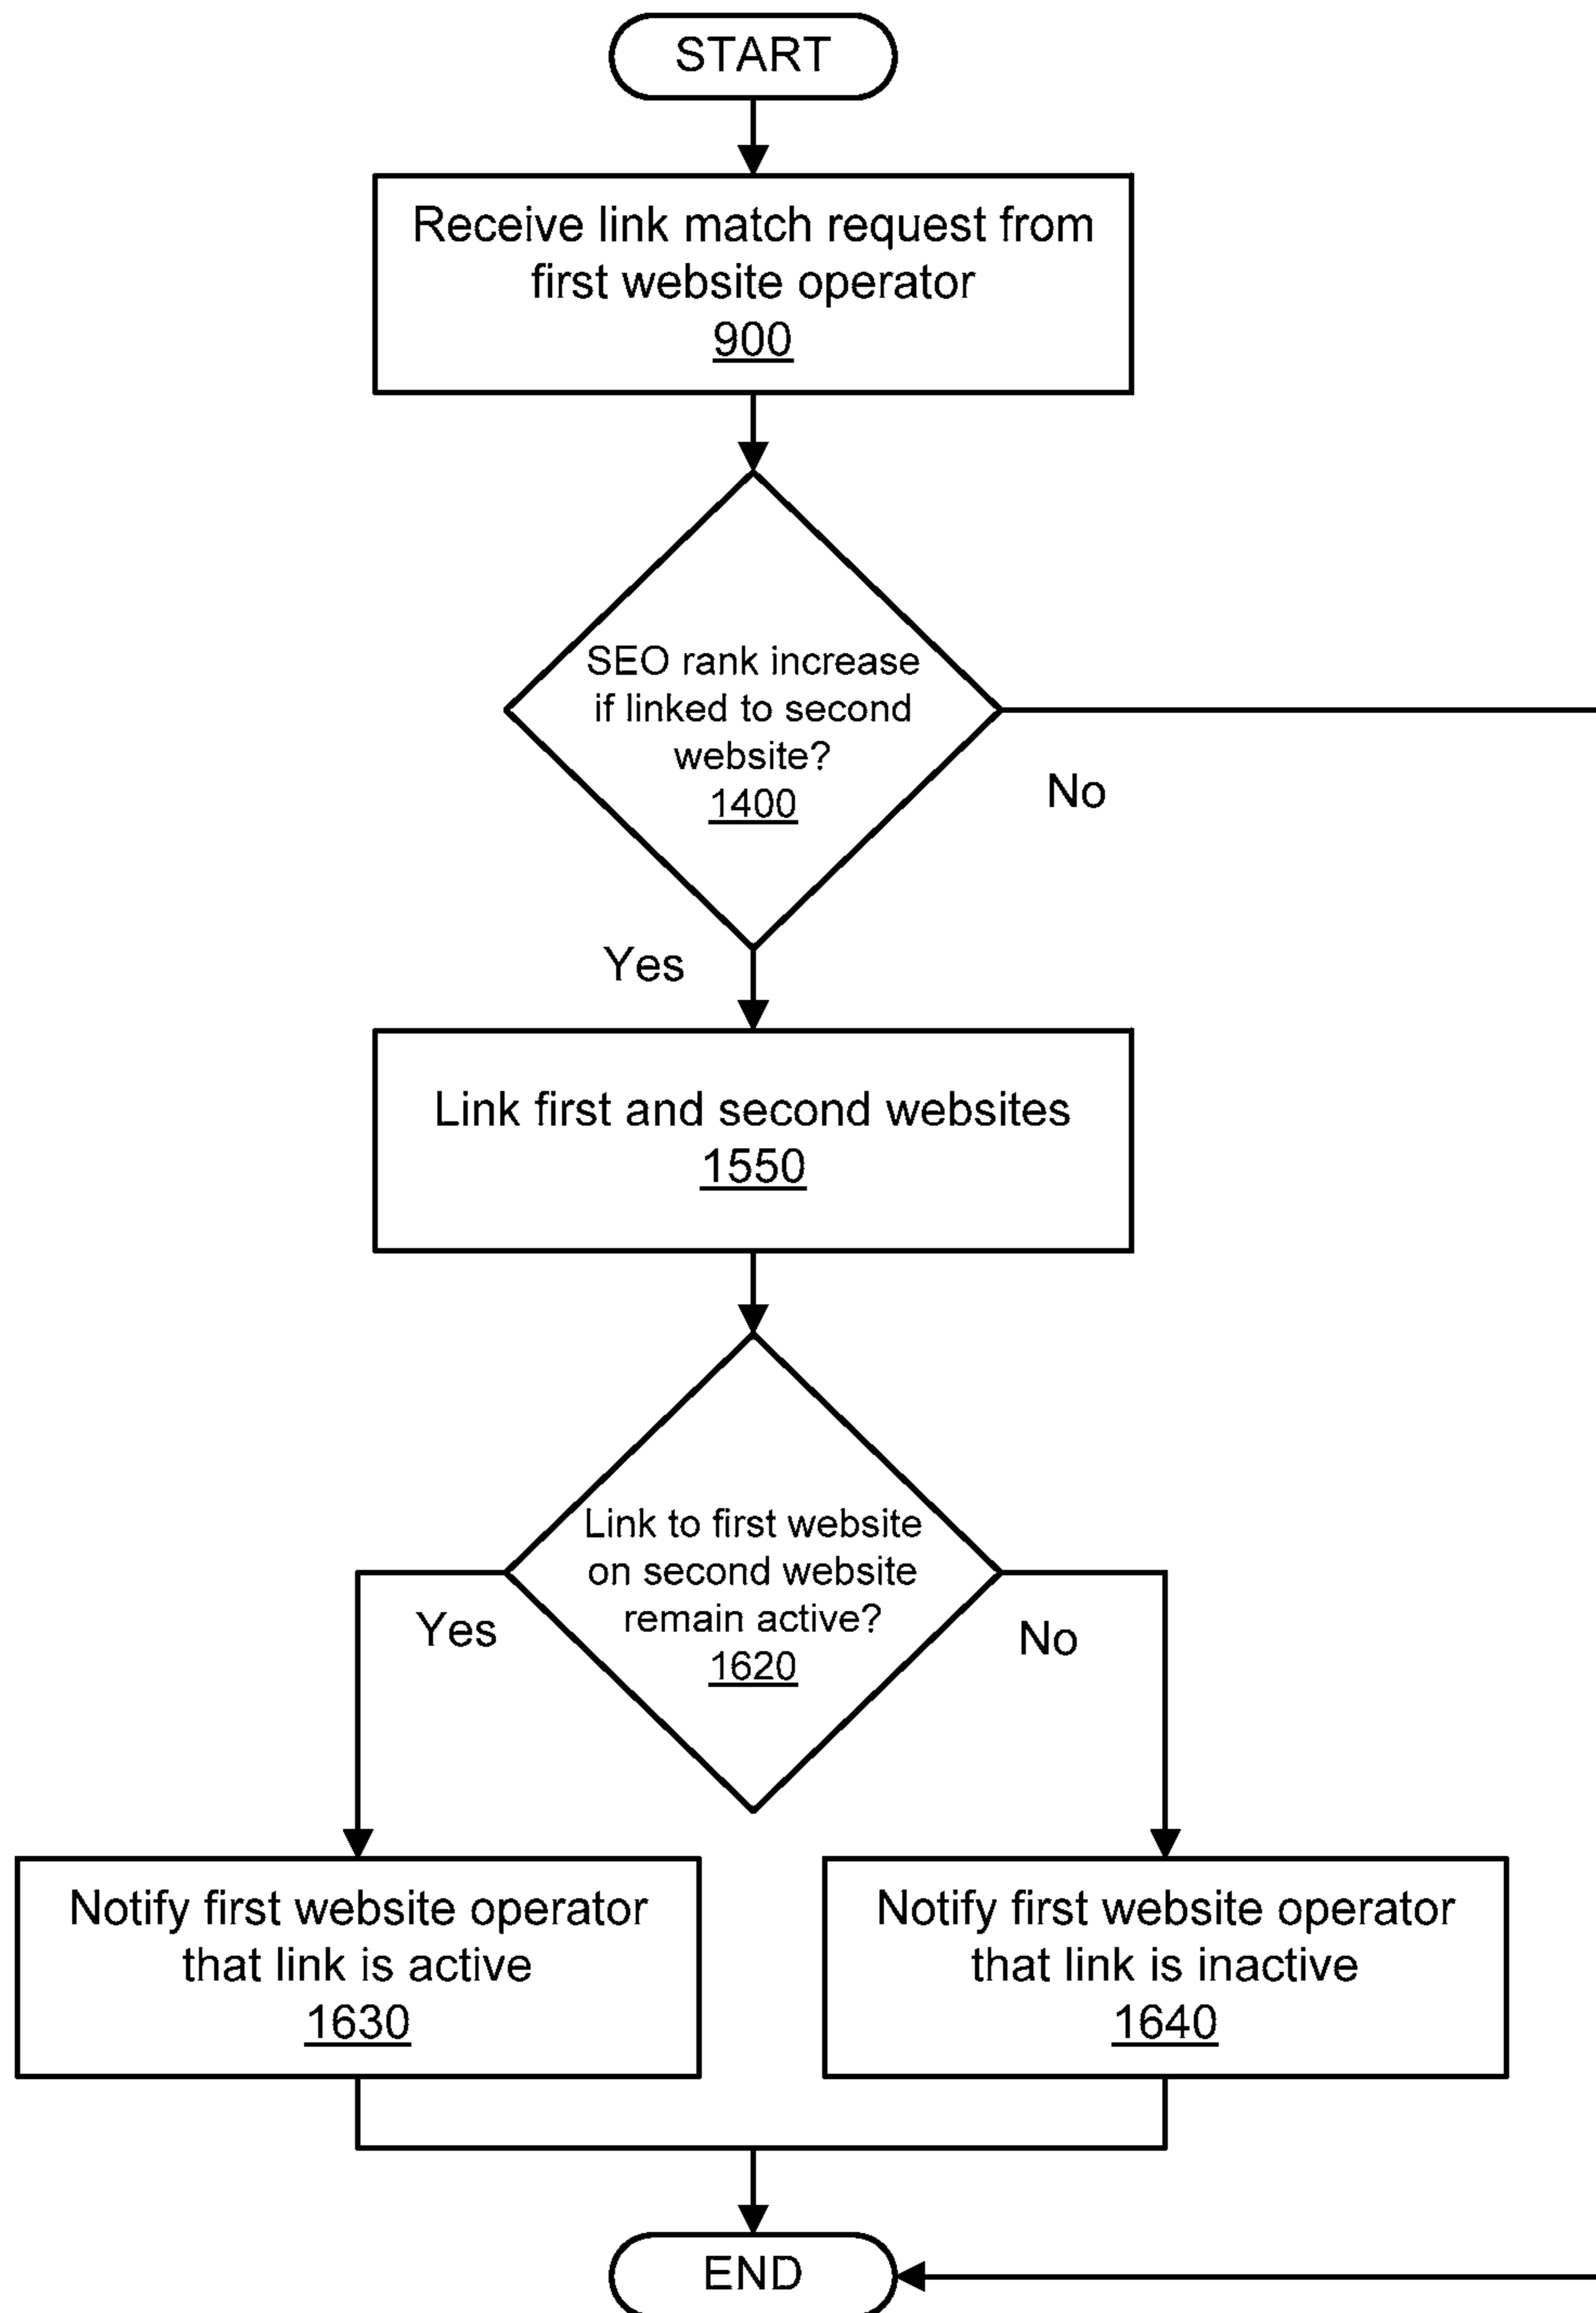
START

Receive link match request from first website operator
900

SEO rank increase if linked to second website?
1400

No

Yes

Link first and second websites
1550

Link to first website on second website remain active?
1620

Yes

No

Notify first website operator that link is active
1630

Notify first website operator that link is inactive
1640

END